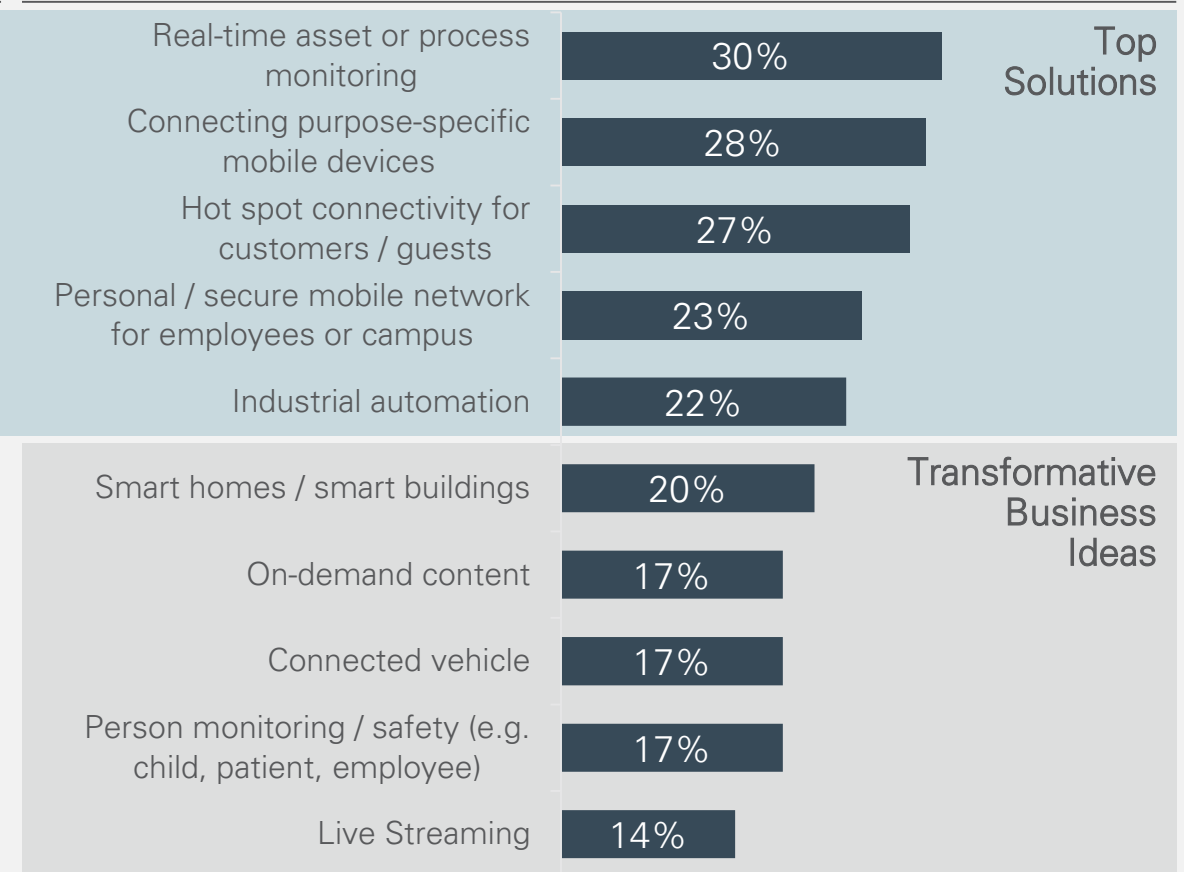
Top Solutions

Real-time asset or process monitoring 30%

Connecting purpose-specific mobile devices 28%

Hot spot connectivity for customers / guests 27%

Personal / secure mobile network for employees or campus 23%

Industrial automation 22%

Transformative Business Ideas

Smart homes / smart buildings 20%

On-demand content 17%

Connected vehicle 17%

Person monitoring / safety (e.g. child, patient, employee) 17%

Live Streaming 14%